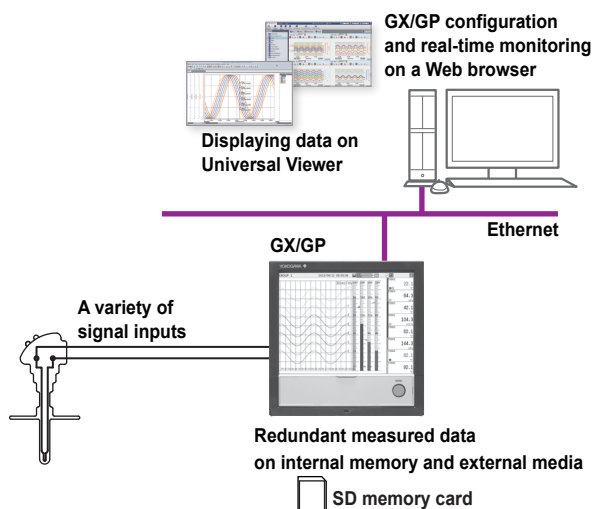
GX/GP configuration and real-time monitoring on a Web browser

Displaying data on Universal Viewer

Ethernet

GX/GP

YOKOGAWA

A variety of signal inputs

Redundant measured data on internal memory and external media

SD memory card